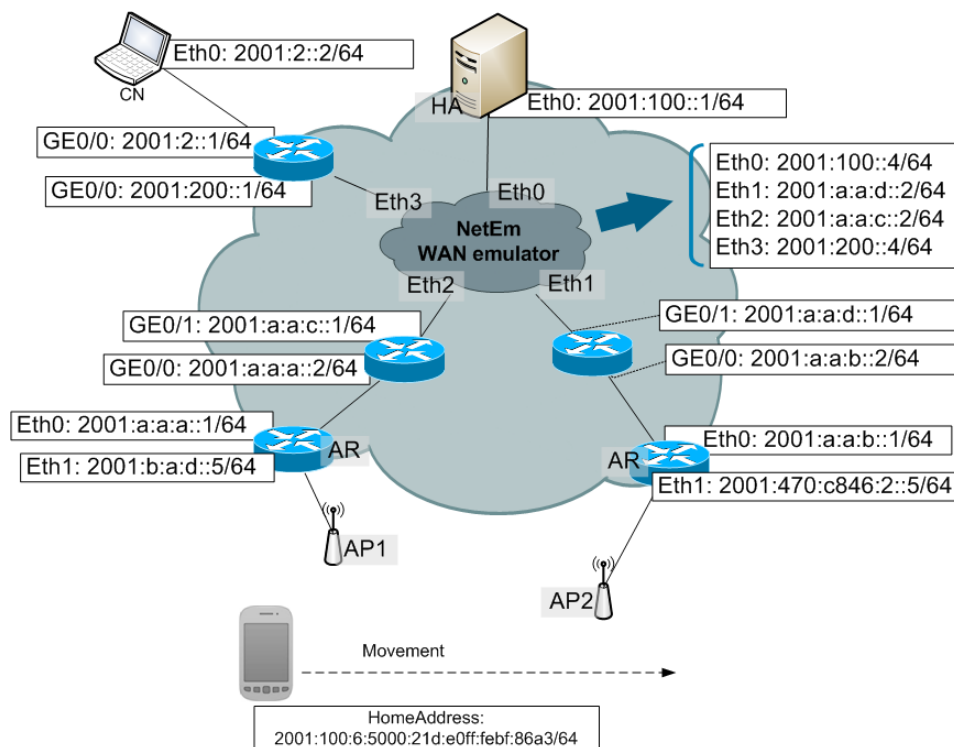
CN

Eth0: 2001:2::2/64

HA

Eth0: 2001:100::1/64

GE0/0: 2001:2::1/64

GE0/0: 2001:200::1/64

Eth3

Eth0

NetEm
WAN emulator

Eth0: 2001:100::4/64
Eth1: 2001:a:a:d::2/64
Eth2: 2001:a:a:c::2/64
Eth3: 2001:200::4/64

Eth2

Eth1

GE0/1: 2001:a:a:c::1/64

GE0/0: 2001:a:a:a::2/64

GE0/1: 2001:a:a:d::1/64

GE0/0: 2001:a:a:b::2/64

Eth0: 2001:a:a:a::1/64

AR

Eth1: 2001:b:a:d::5/64

AR

Eth0: 2001:a:a:b::1/64

Eth1: 2001:470:c846:2::5/64

AP1

AP2

Movement

HomeAddress:
2001:100:6:5000:21d:e0ff:febf:86a3/64